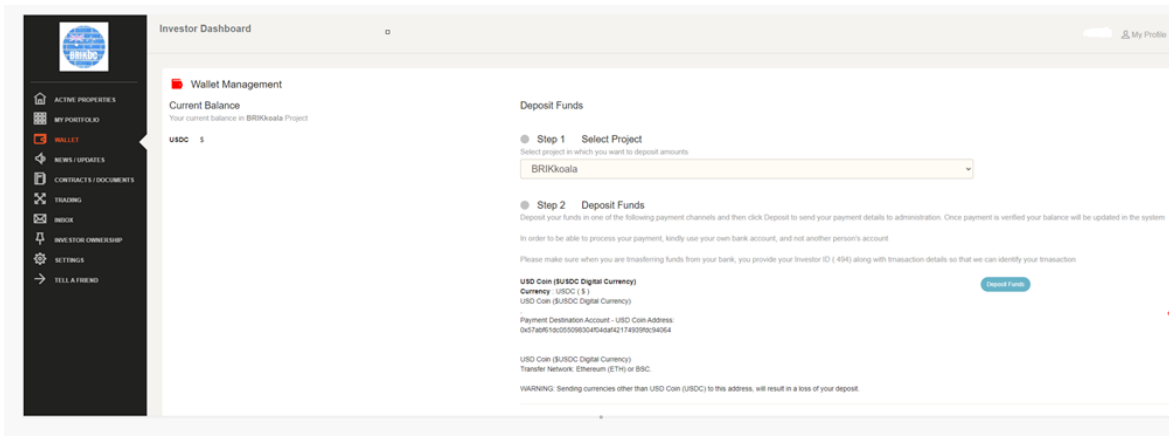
BRIKDC

ACTIVE PROPERTIES
MY PORTFOLIO
WALLET
NEWS / UPDATES
CONTRACTS / DOCUMENTS
TRADING
INBOX
INVESTOR OWNERSHIP
SETTINGS
TELL A FRIEND

Investor Dashboard

My Profile

Wallet Management

Current Balance
Your current balance in BRIKkoala Project

USDC $

Deposit Funds

Step 1 Select Project
Select project in which you want to deposit amounts

BRIKkoala

Step 2 Deposit Funds
Deposit your funds in one of the following payment channels and then click Deposit to send your payment details to administration. Once payment is verified your balance will be updated in the system

In order to be able to process your payment, kindly use your own bank account, and not another person's account

Please make sure when you are trnasferring funds from your bank, you provide your Investor ID ( 494) along with trnasaction details so that we can identify your trnasaction

USD Coin ($USDC Digital Currency)
Currency : USDC ( $ )
USD Coin ($USDC Digital Currency)

Deposit Funds

Payment Destination Account - USD Coin Address:
0x57abf61dc055098304f04daf42174939fdc94064

USD Coin ($USDC Digital Currency)
Transfer Network: Ethereum (ETH) or BSC.

WARNING: Sending currencies other than USD Coin (USDC) to this address, will result in a loss of your deposit.